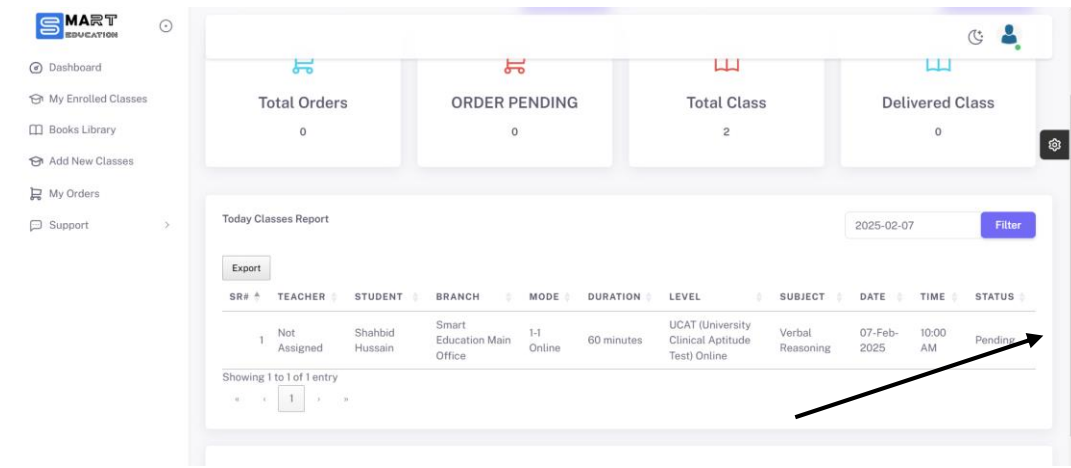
SMART EDUCATION

Dashboard
My Enrolled Classes
Books Library
Add New Classes
My Orders
Support

Total Orders
0

ORDER PENDING
0

Total Class
2

Delivered Class
0

Today Classes Report

2025-02-07 Filter

Export

| SR# | TEACHER | STUDENT | BRANCH | MODE | DURATION | LEVEL | SUBJECT | DATE | TIME | STATUS |
|---|---|---|---|---|---|---|---|---|---|---|
| 1 | Not Assigned | Shahbid Hussain | Smart Education Main Office | 1-1 Online | 60 minutes | UCAT (University Clinical Aptitude Test) Online | Verbal Reasoning | 07-Feb-2025 | 10:00 AM | Pending |

Showing 1 to 1 of 1 entry

« ‹ 1 › »